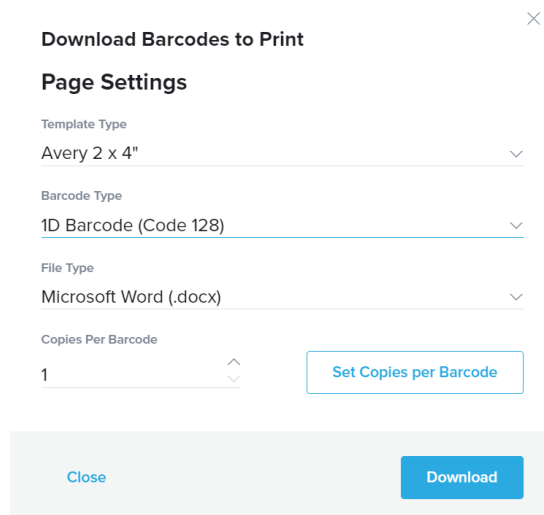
Download Barcodes to Print

Page Settings

Template Type
Avery 2 x 4"

Barcode Type
1D Barcode (Code 128)

File Type
Microsoft Word (.docx)

Copies Per Barcode
1

Set Copies per Barcode

Close

Download